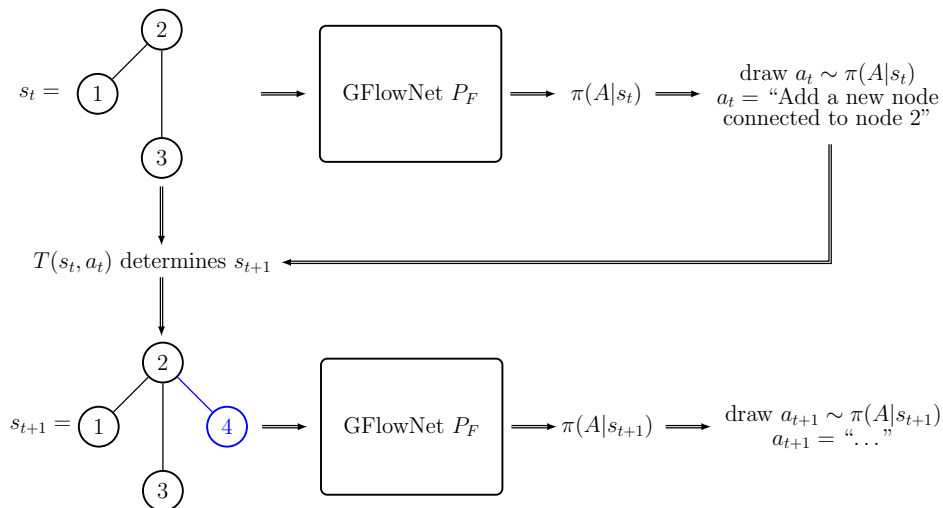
$s_t =$

2

1

3

GFlowNet $P_F$

$\pi(A|s_t)$

draw $a_t \sim \pi(A|s_t)$
$a_t =$ "Add a new node connected to node 2"

$T(s_t, a_t)$ determines $s_{t+1}$

$s_{t+1} =$

2

1

4

3

GFlowNet $P_F$

$\pi(A|s_{t+1})$

draw $a_{t+1} \sim \pi(A|s_{t+1})$
$a_{t+1} =$ "..."